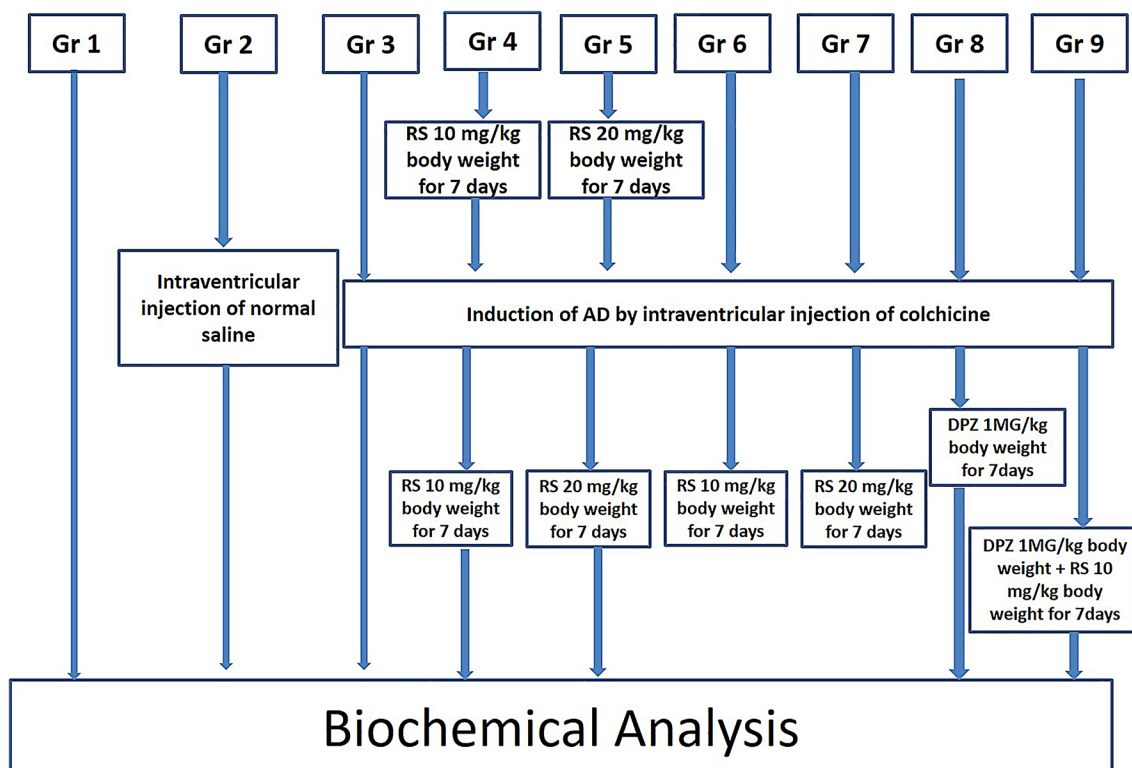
Gr 1

Gr 2

Gr 3

Gr 4

Gr 5

Gr 6

Gr 7

Gr 8

Gr 9

RS 10 mg/kg body weight for 7 days

RS 20 mg/kg body weight for 7 days

Intraventricular injection of normal saline

Induction of AD by intraventricular injection of colchicine

DPZ 1MG/kg body weight for 7days

RS 10 mg/kg body weight for 7 days

RS 20 mg/kg body weight for 7 days

RS 10 mg/kg body weight for 7 days

RS 20 mg/kg body weight for 7 days

DPZ 1MG/kg body weight + RS 10 mg/kg body weight for 7days

Biochemical Analysis